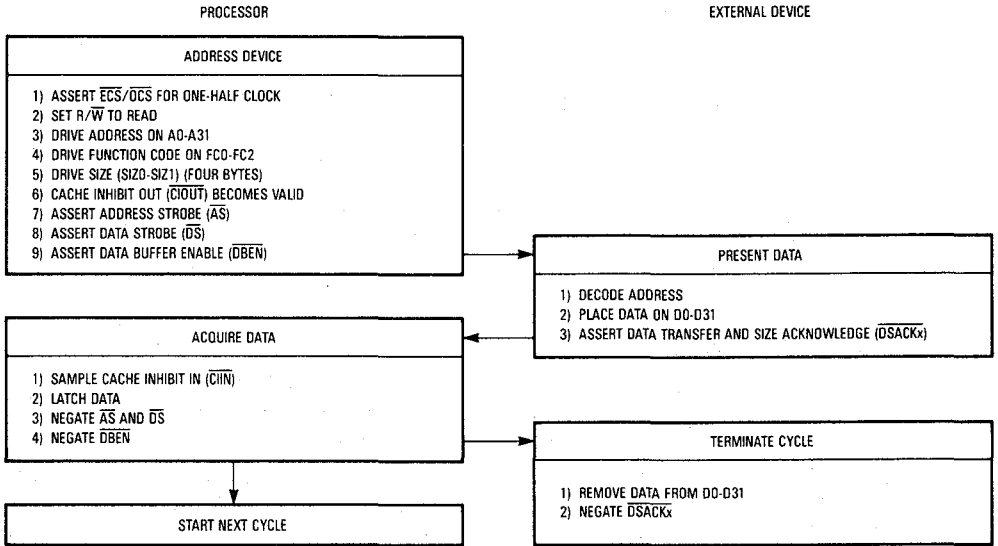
PROCESSOR

EXTERNAL DEVICE

ADDRESS DEVICE

1) ASSERT $\overline{ECS}/\overline{OCS}$ FOR ONE-HALF CLOCK
2) SET R/$\overline{W}$ TO READ
3) DRIVE ADDRESS ON A0-A31
4) DRIVE FUNCTION CODE ON FC0-FC2
5) DRIVE SIZE (SIZ0-SIZ1) (FOUR BYTES)
6) CACHE INHIBIT OUT ($\overline{CIOUT}$) BECOMES VALID
7) ASSERT ADDRESS STROBE ($\overline{AS}$)
8) ASSERT DATA STROBE ($\overline{DS}$)
9) ASSERT DATA BUFFER ENABLE ($\overline{DBEN}$)

PRESENT DATA

1) DECODE ADDRESS
2) PLACE DATA ON D0-D31
3) ASSERT DATA TRANSFER AND SIZE ACKNOWLEDGE ($\overline{DSACKx}$)

ACQUIRE DATA

1) SAMPLE CACHE INHIBIT IN ($\overline{CIIN}$)
2) LATCH DATA
3) NEGATE $\overline{AS}$ AND $\overline{DS}$
4) NEGATE $\overline{DBEN}$

TERMINATE CYCLE

1) REMOVE DATA FROM D0-D31
2) NEGATE $\overline{DSACKx}$

START NEXT CYCLE